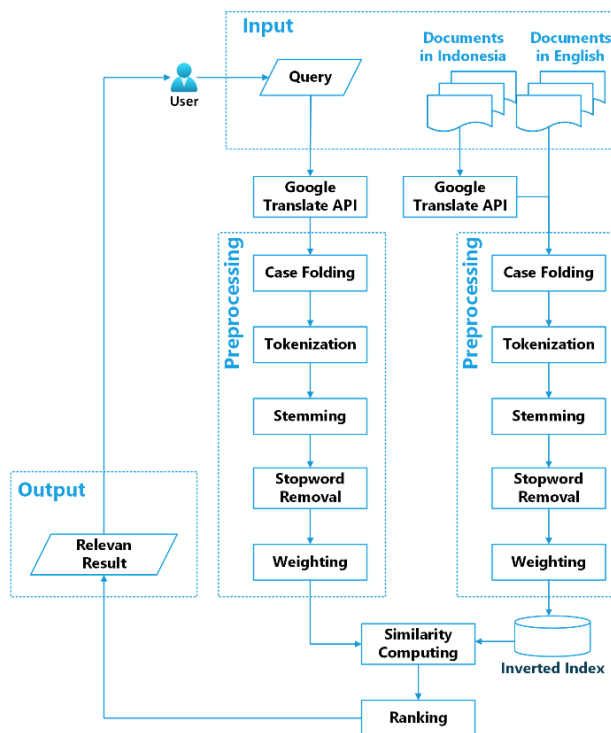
Input

User

Query

Documents in Indonesia

Documents in English

Google Translate API

Google Translate API

Preprocessing

Case Folding

Tokenization

Stemming

Stopword Removal

Weighting

Preprocessing

Case Folding

Tokenization

Stemming

Stopword Removal

Weighting

Output

Relevan Result

Similarity Computing

Inverted Index

Ranking